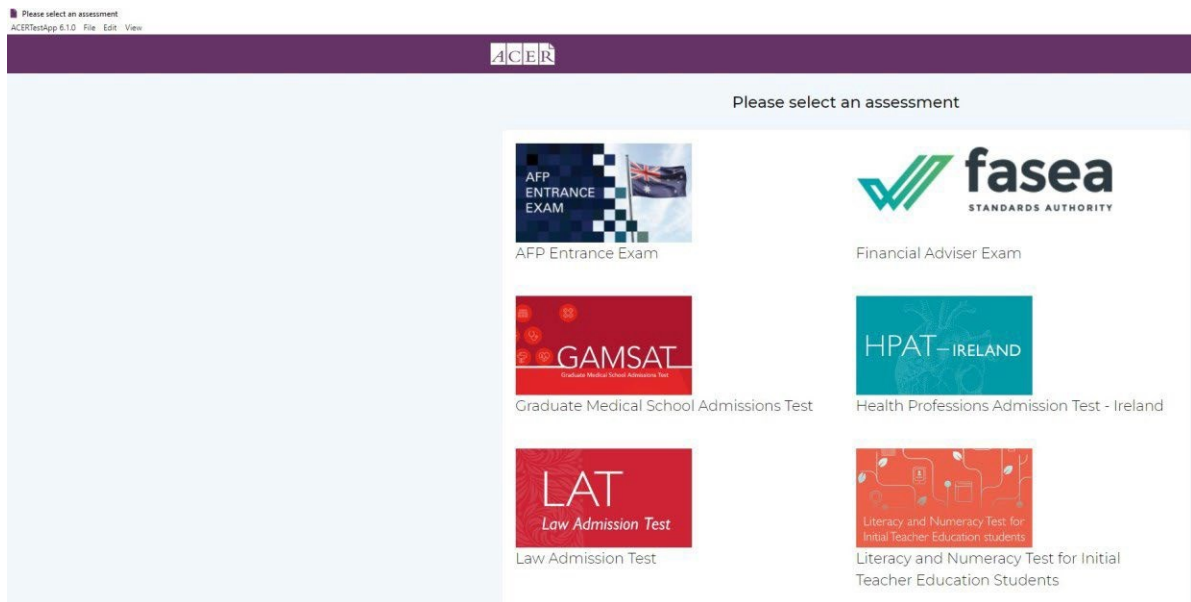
Please select an assessment
ACERTestApp 6.1.0 File Edit View

ACER

Please select an assessment

AFP ENTRANCE EXAM

AFP Entrance Exam

fasea STANDARDS AUTHORITY

Financial Adviser Exam

GAMSAT Graduate Medical School Admissions Test

Graduate Medical School Admissions Test

HPAT–IRELAND

Health Professions Admission Test - Ireland

LAT Law Admission Test

Law Admission Test

Literacy and Numeracy Test for Initial Teacher Education students

Literacy and Numeracy Test for Initial Teacher Education Students